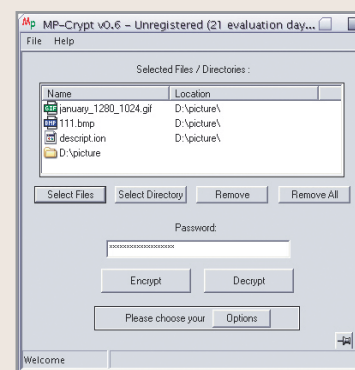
MP-Crypt v0.6 - Unregistered (21 evaluation day...

File Help

Selected Files / Directories :

| Name | Location |
|---|---|
| january_1280_1024.gif | D:\picture\ |
| 111.bmp | D:\picture\ |
| descript.ion | D:\picture\ |
| D:\picture | |

Select Files | Select Directory | Remove | Remove All

Password:

xxxxxxxxxxxxxxxxxx

Encrypt | Decrypt

Please choose your | Options

Welcome